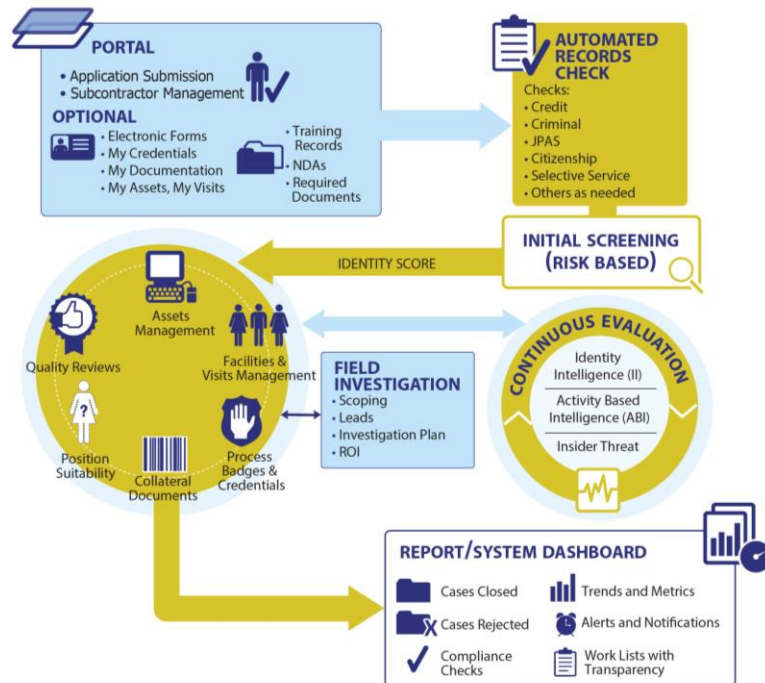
PORTAL
• Application Submission
• Subcontractor Management

OPTIONAL
• Electronic Forms
• My Credentials
• My Documentation
• My Assets, My Visits

• Training Records
• NDAs
• Required Documents

AUTOMATED RECORDS CHECK
Checks:
• Credit
• Criminal
• JPAS
• Citizenship
• Selective Service
• Others as needed

INITIAL SCREENING (RISK BASED)

IDENTITY SCORE

Assets Management
Quality Reviews
Facilities & Visits Management
Position Suitability
Collateral Documents
Process Badges & Credentials

FIELD INVESTIGATION
• Scoping
• Leads
• Investigation Plan
• ROI

CONTINUOUS EVALUATION
Identity Intelligence (II)
Activity Based Intelligence (ABI)
Insider Threat

REPORT/SYSTEM DASHBOARD
Cases Closed
Trends and Metrics
Cases Rejected
Alerts and Notifications
Compliance Checks
Work Lists with Transparency